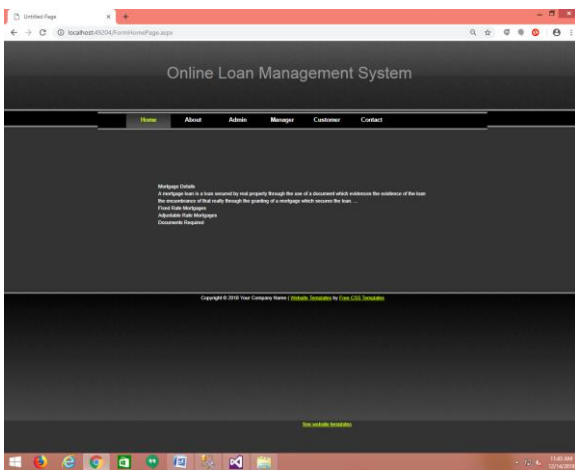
Untitled Page

localhost:49204/FormHomePage.aspx

Online Loan Management System

Home About Admin Manager Customer Contact

Mortgage Details
A mortgage loan is a loan secured by real property through the use of a document which evidences the existence of the loan the encumbrance of that realty through the granting of a mortgage which secures the loan ...
Fixed Rate Mortgages
Adjustable Rate Mortgages
Documents Required

Copyright © 2010 Your Company Name | Website Templates by Free CSS Templates

free website templates

11:40 AM
12/14/2018